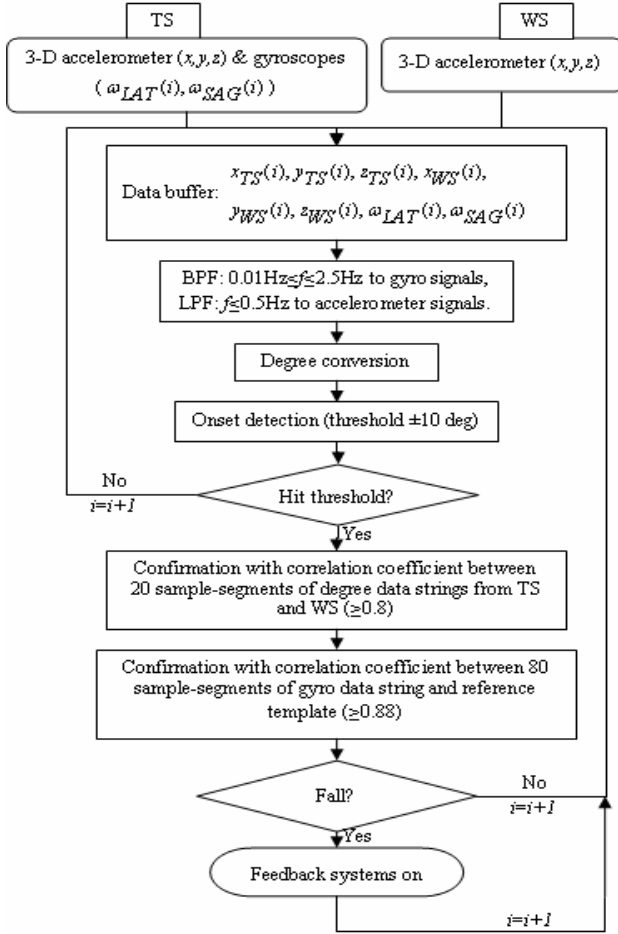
TS

WS

3-D accelerometer $(x,y,z)$ & gyroscopes ( $\omega_{LAT}(i), \omega_{SAG}(i)$ )

3-D accelerometer $(x,y,z)$

Data buffer: $x_{TS}(i), y_{TS}(i), z_{TS}(i), x_{WS}(i), y_{WS}(i), z_{WS}(i), \omega_{LAT}(i), \omega_{SAG}(i)$

BPF: 0.01Hz≤$f$≤2.5Hz to gyro signals, LPF: $f$≤0.5Hz to accelerometer signals.

Degree conversion

Onset detection (threshold ±10 deg)

No

$i=i+1$

Hit threshold?

Yes

Confirmation with correlation coefficient between 20 sample-segments of degree data strings from TS and WS (≥0.8)

Confirmation with correlation coefficient between 80 sample-segments of gyro data string and reference template (≥0.88)

Fall?

No

$i=i+1$

Yes

Feedback systems on

$i=i+1$